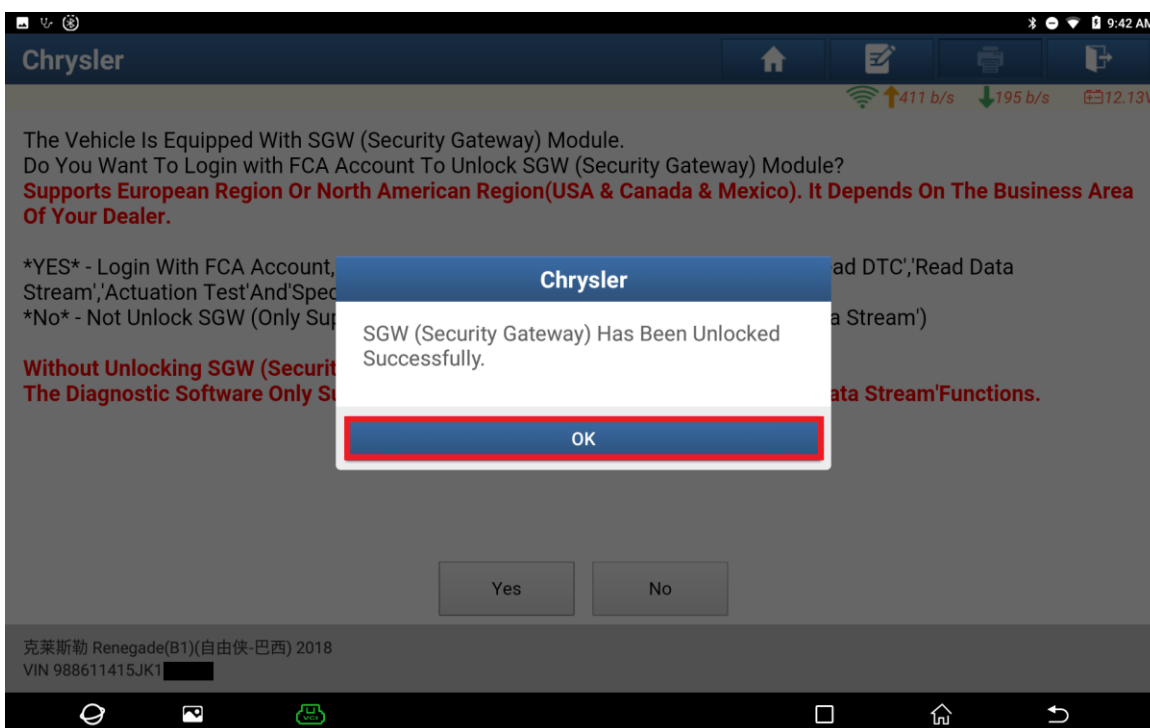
9:42 AM

Chrysler

411 b/s 195 b/s 12.13V

The Vehicle Is Equipped With SGW (Security Gateway) Module.
Do You Want To Login with FCA Account To Unlock SGW (Security Gateway) Module?
Supports European Region Or North American Region(USA & Canada & Mexico). It Depends On The Business Area Of Your Dealer.

*YES* - Login With FCA Account, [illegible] ad DTC','Read Data Stream','Actuation Test'And'Spec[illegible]
*No* - Not Unlock SGW (Only Sup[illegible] a Stream')

Without Unlocking SGW (Securit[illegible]
The Diagnostic Software Only Su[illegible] ata Stream'Functions.

Chrysler

SGW (Security Gateway) Has Been Unlocked Successfully.

OK

Yes

No

克莱斯勒 Renegade(B1)(自由侠-巴西) 2018
VIN 988611415JK1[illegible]

VCI